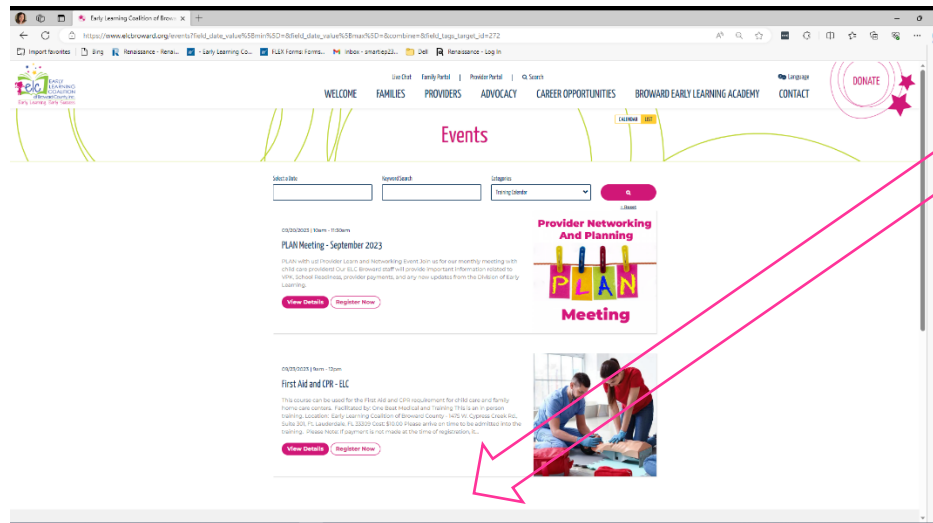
Early Learning Coalition of Browa ×

https://www.elcbroward.org/events?field_date_value%5Bmin%5D=&field_date_value%5Bmax%5D=&combine=&field_tags_target_id=272

Import favorites | Bing | Renaissance - Renai... | - Early Learning Co... | FLEX Forms! Forms... | Inbox - smartiep23... | Dell | Renaissance - Log In

Early Learning Coalition of Broward County, Inc. Early Learning. Early Success.

Live Chat | Family Portal | Provider Portal | Search

Language

DONATE

WELCOME FAMILIES PROVIDERS ADVOCACY CAREER OPPORTUNITIES BROWARD EARLY LEARNING ACADEMY CONTACT

CALENDAR LIST

Events

Select a Date

Keyword Search

Categories

Training Calendar

Reset

09/20/2023 | 10am - 11:30am

PLAN Meeting - September 2023

PLAN with us! Provider Learn and Networking Event Join us for our monthly meeting with child care providers! Our ELC Broward staff will provide important information related to VPK, School Readiness, provider payments, and any new updates from the Division of Early Learning.

View Details Register Now

Provider Networking And Planning

PLAN

Meeting

09/23/2023 | 9am - 12pm

First Aid and CPR - ELC

This course can be used for the First Aid and CPR requirement for child care and family home care centers. Facilitated by: One Beat Medical and Training This is an in person training. Location: Early Learning Coalition of Broward County - 1475 W. Cypress Creek Rd, Suite 301, Ft. Lauderdale, FL 33309 Cost: $10.00 Please arrive on time to be admitted into the training. Please Note: If payment is not made at the time of registration, it...

View Details Register Now